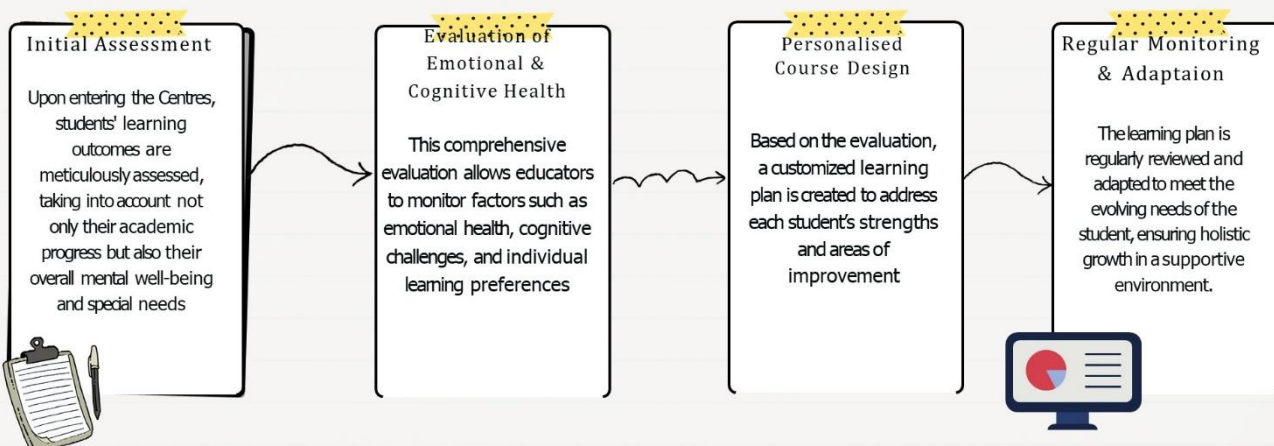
Initial Assessment

Upon entering the Centres, students' learning outcomes are meticulously assessed, taking into account not only their academic progress but also their overall mental well-being and special needs

Evaluation of Emotional & Cognitive Health

This comprehensive evaluation allows educators to monitor factors such as emotional health, cognitive challenges, and individual learning preferences

Personalised Course Design

Based on the evaluation, a customized learning plan is created to address each student's strengths and areas of improvement

Regular Monitoring & Adaptaion

The learning plan is regularly reviewed and adapted to meet the evolving needs of the student, ensuring holistic growth in a supportive environment.